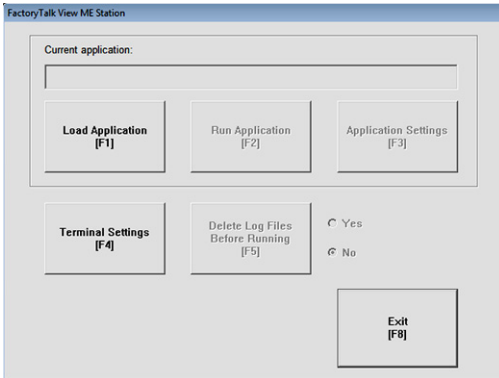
FactoryTalk View ME Station

Current application:

Load Application
[F1]

Run Application
[F2]

Application Settings
[F3]

Terminal Settings
[F4]

Delete Log Files Before Running
[F5]

Yes

No

Exit
[F8]